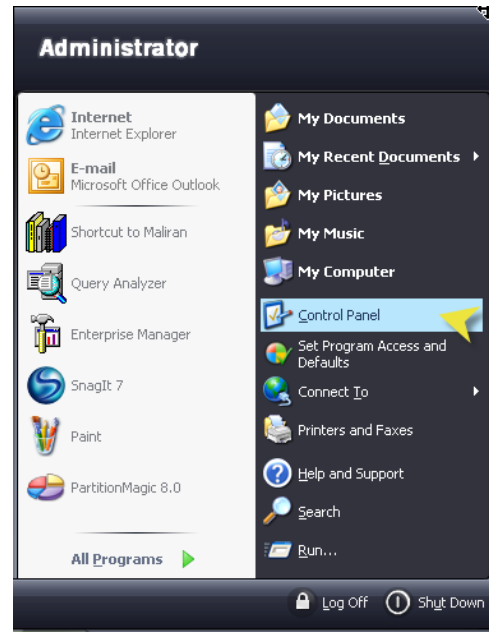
Administrator

Internet
Internet Explorer

E-mail
Microsoft Office Outlook

Shortcut to Maliran

Query Analyzer

Enterprise Manager

SnagIt 7

Paint

PartitionMagic 8.0

All Programs

My Documents

My Recent Documents

My Pictures

My Music

My Computer

Control Panel

Set Program Access and Defaults

Connect To

Printers and Faxes

Help and Support

Search

Run...

Log Off

Shut Down